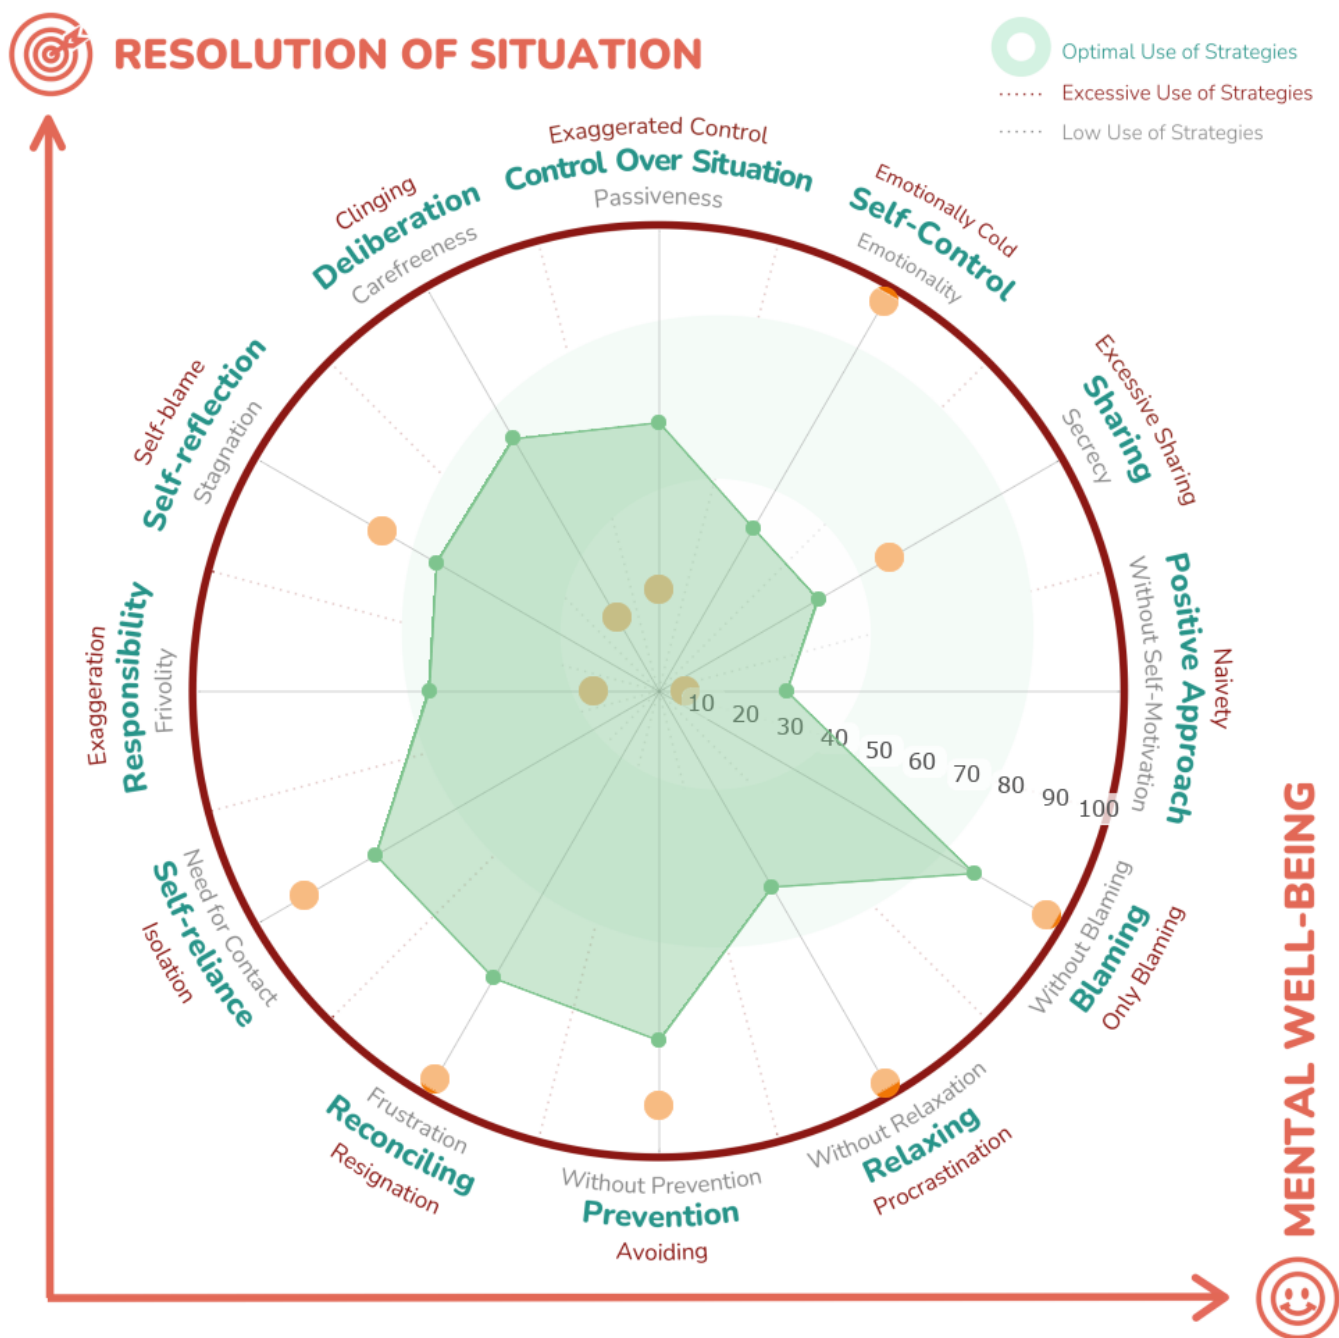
RESOLUTION OF SITUATION

Optimal Use of Strategies
Excessive Use of Strategies
Low Use of Strategies

Exaggerated Control
Control Over Situation
Passiveness

Emotionally Cold
Self-Control
Emotionality

Excessive Sharing
Sharing
Secrecy

Naivety
Positive Approach
Without Self-Motivation

Only Blaming
Blaming
Without Blaming

Procrastination
Relaxing
Without Relaxation

Without Prevention
Prevention
Avoiding

Frustration
Reconciling
Resignation

Need for Contact
Self-reliance
Isolation

Exaggeration
Responsibility
Frivolity

Self-blame
Self-reflection
Stagnation

Clinging
Deliberation
Carefreeness

10 20 30 40 50 60 70 80 90 100

MENTAL WELL-BEING